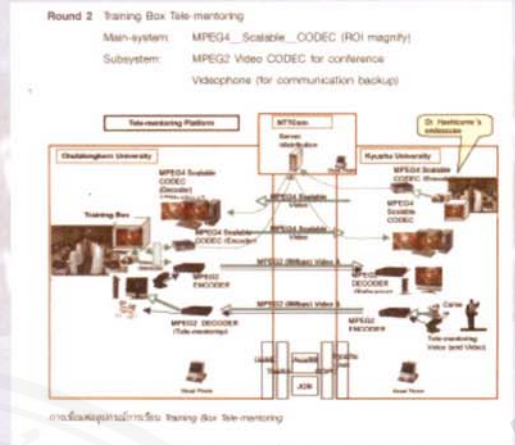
Round 2 Training Box Tele-mentoring

Main-system: MPEG4__Scalable__CODEC (ROI magnify)

Subsystem: MPEG2 Video CODEC for conference

Videophone (for communication backup)

Tele-mentoring Platform

NTTCom

Server

Dr. Hashizume's endoscope

Chulalongkorn University

Kyushu University

MPEG4 Scalable CODEC (Decoder)

MPEG4 Scalable CODEC (Encoder)

MPEG4 Scalable CODEC

MPEG4 Scalable Video

MPEG4 Scalable Video

Training Box

MPEG2 ENCODER

MPEG2 (8Mbps) Video 1

MPEG2 DECODER

MPEG2 (8Mbps) Video 2

MPEG2 DECODER (Tele-mentoring)

MPEG2 ENCODER

Tele-mentoring Voice (and Video)

Visual Phone

Visual Phone

JGN

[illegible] Training Box Tele-mentoring